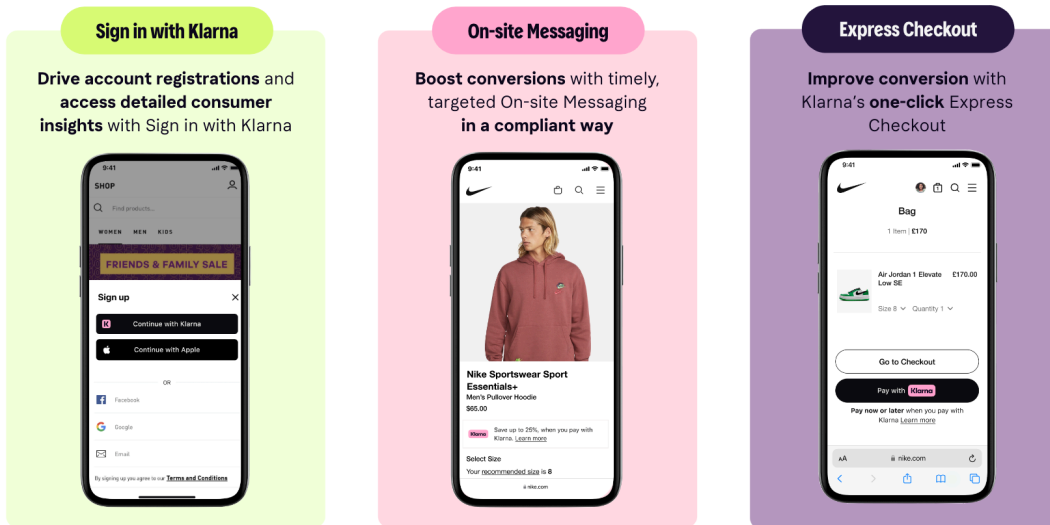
Sign in with Klarna

**Drive account registrations** and **access detailed consumer insights** with Sign in with Klarna

9:41

SHOP

Find products...

WOMEN MEN KIDS

FRIENDS & FAMILY SALE

Sign up

Continue with Klarna

Continue with Apple

OR

Facebook

Google

Email

By signing up you agree to our Terms and Conditions

On-site Messaging

**Boost conversions** with timely, targeted On-site Messaging **in a compliant way**

9:41

Nike Sportswear Sport Essentials+

Men's Pullover Hoodie

$65.00

Klarna. Save up to 25%, when you pay with Klarna. Learn more

Select Size

Your recommended size is 8

nike.com

Express Checkout

**Improve conversion** with Klarna's **one-click** Express Checkout

9:41

Bag

1 Item | £170

Air Jordan 1 Elevate Low SE

£170.00

Size 8 Quantity 1

Go to Checkout

Pay with Klarna.

Pay now or later when you pay with Klarna Learn more

AA nike.com